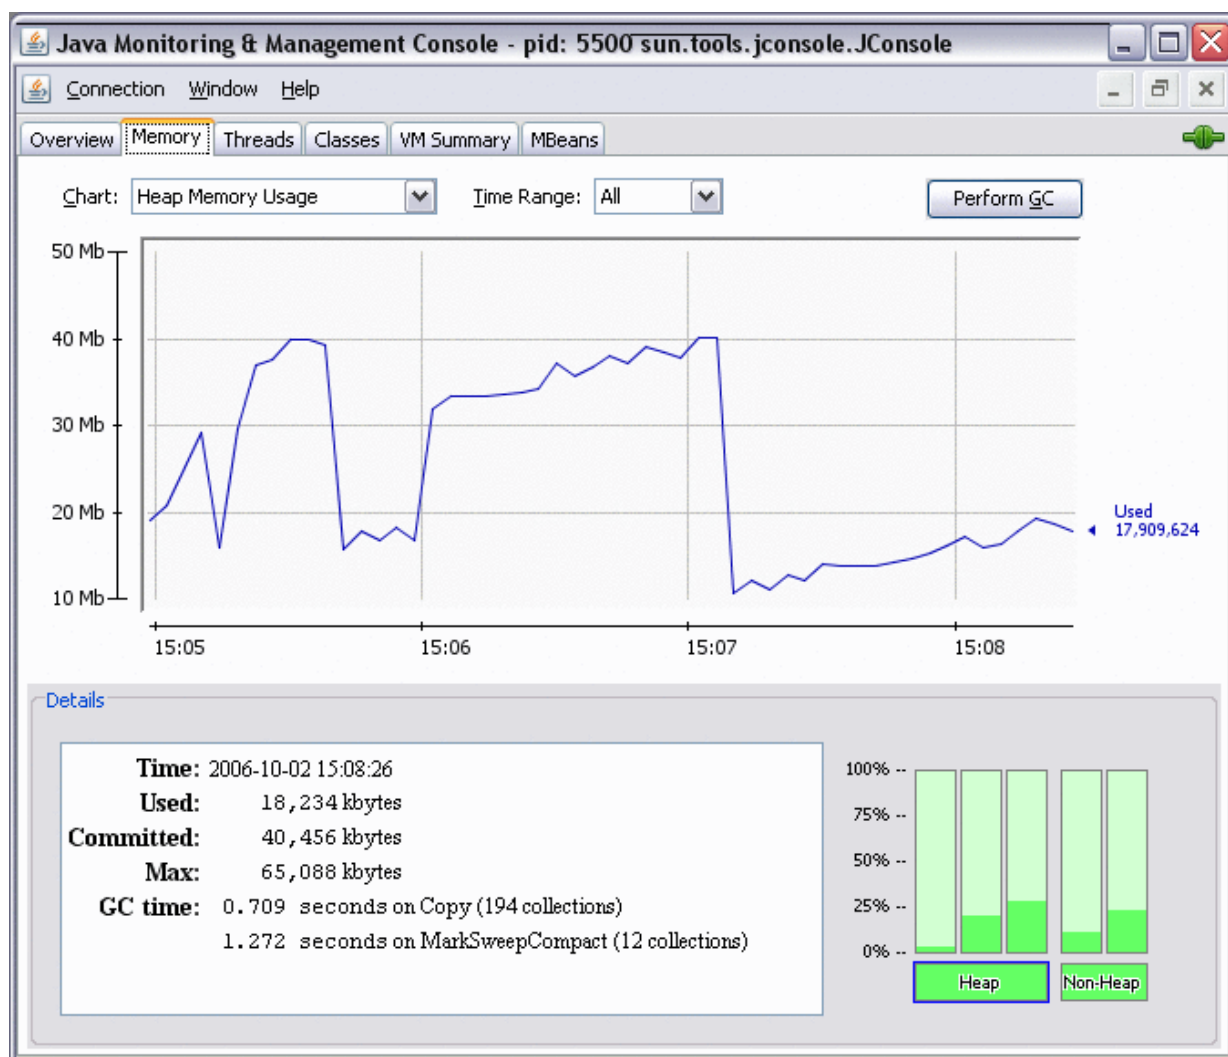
Java Monitoring & Management Console - pid: 5500 sun.tools.jconsole.JConsole

Connection Window Help

Overview Memory Threads Classes VM Summary MBeans

Chart: Heap Memory Usage Time Range: All Perform GC

50 Mb
40 Mb
30 Mb
20 Mb
10 Mb

15:05 15:06 15:07 15:08

Used
17,909,624

Details

Time: 2006-10-02 15:08:26
Used: 18,234 kbytes
Committed: 40,456 kbytes
Max: 65,088 kbytes
GC time: 0.709 seconds on Copy (194 collections)
1.272 seconds on MarkSweepCompact (12 collections)

100% --
75% --
50% --
25% --
0% --

Heap Non-Heap